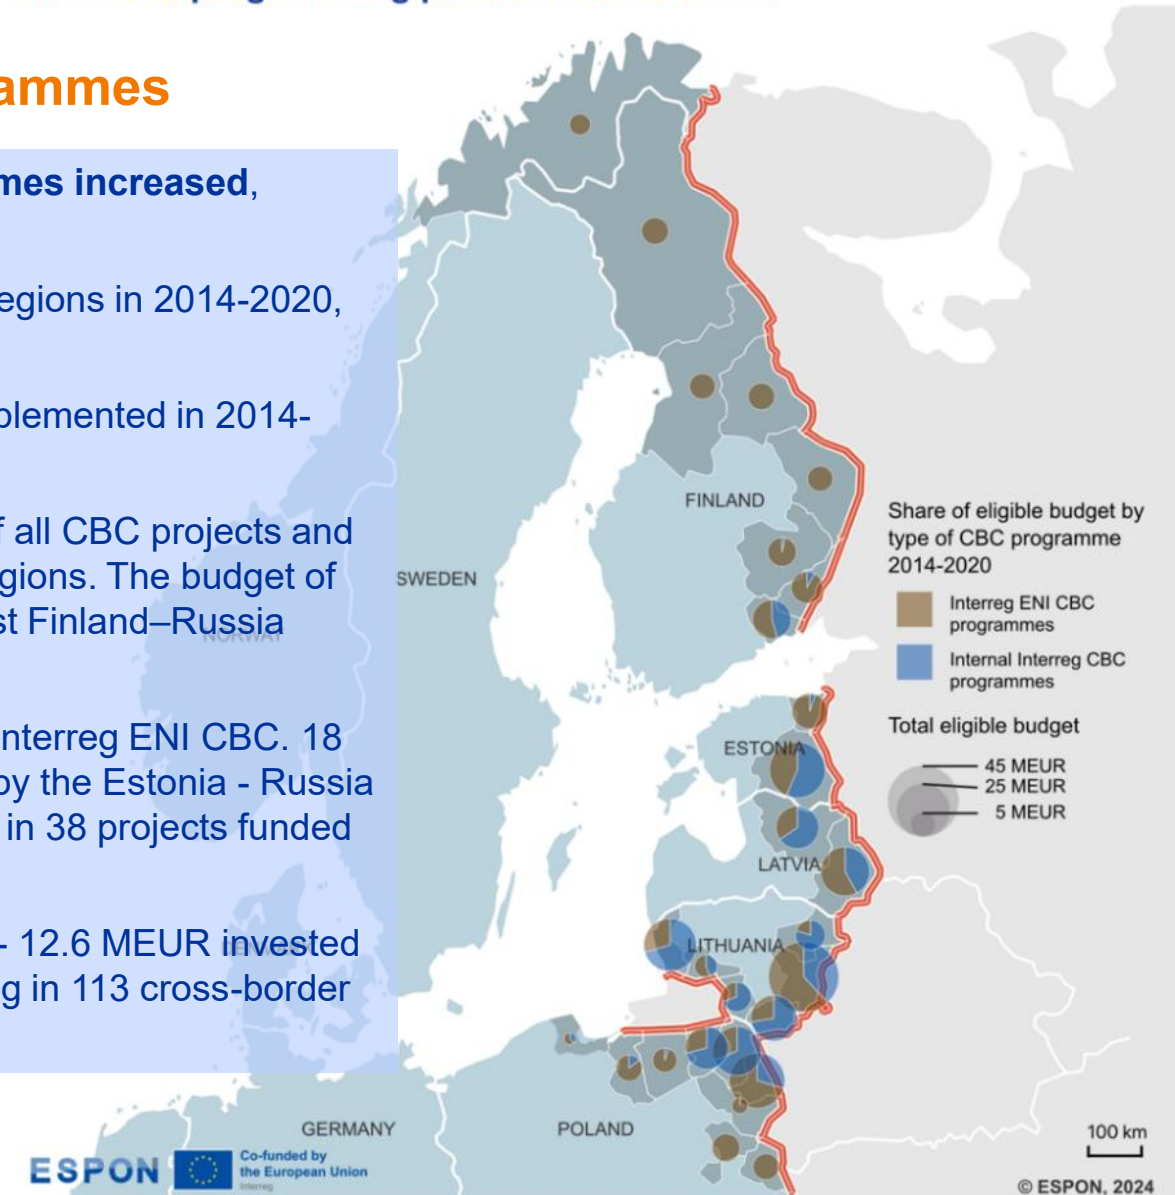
ammes

mes increased,

egions in 2014-2020,

plemented in 2014-

f all CBC projects and gions. The budget of st Finland–Russia

nterreg ENI CBC. 18 by the Estonia - Russia in 38 projects funded

- 12.6 MEUR invested g in 113 cross-border

NORWAY

SWEDEN

FINLAND

ESTONIA

LATVIA

LITHUANIA

GERMANY

POLAND

Share of eligible budget by type of CBC programme 2014-2020

Interreg ENI CBC programmes

Internal Interreg CBC programmes

Total eligible budget

45 MEUR
25 MEUR
5 MEUR

100 km

ESPON

Co-funded by the European Union
Interreg

© ESPON, 2024